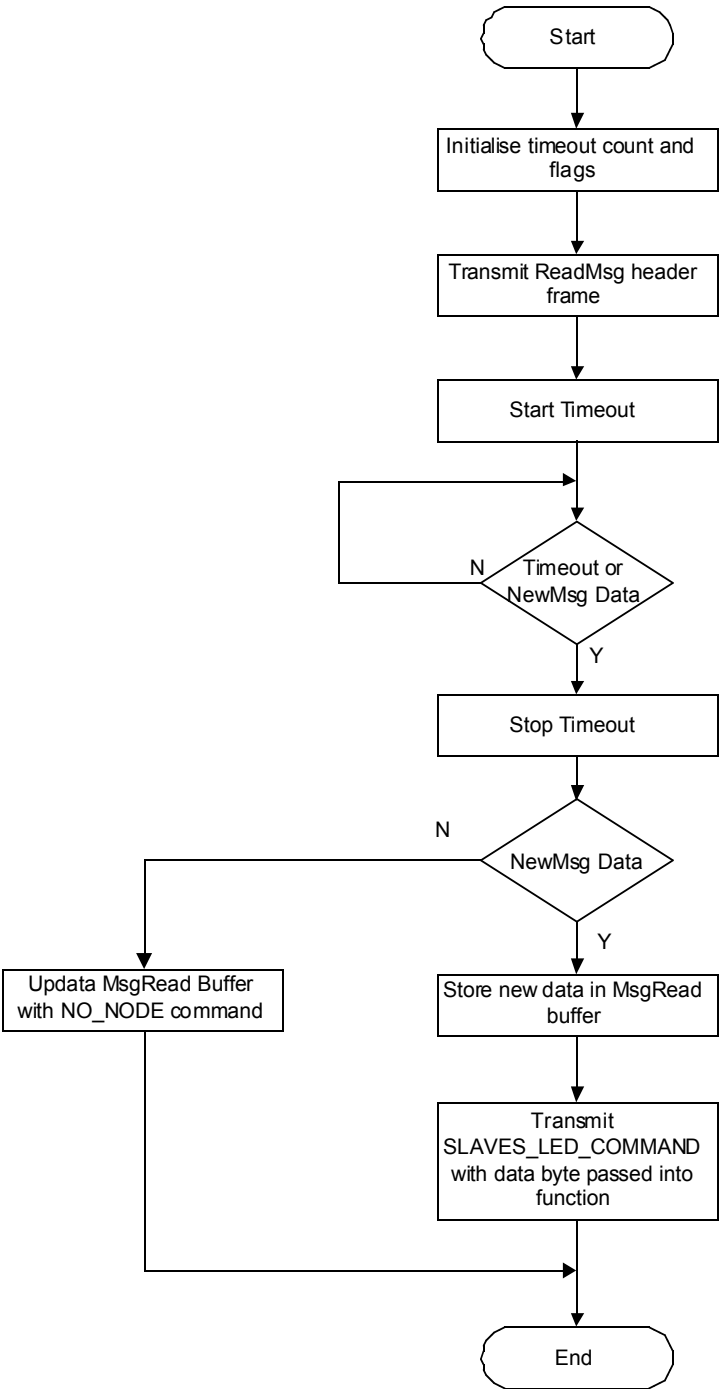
Start

Initialise timeout count and flags

Transmit ReadMsg header frame

Start Timeout

N

Timeout or NewMsg Data

Y

Stop Timeout

N

NewMsg Data

Y

Updata MsgRead Buffer with NO_NODE command

Store new data in MsgRead buffer

Transmit SLAVES_LED_COMMAND with data byte passed into function

End